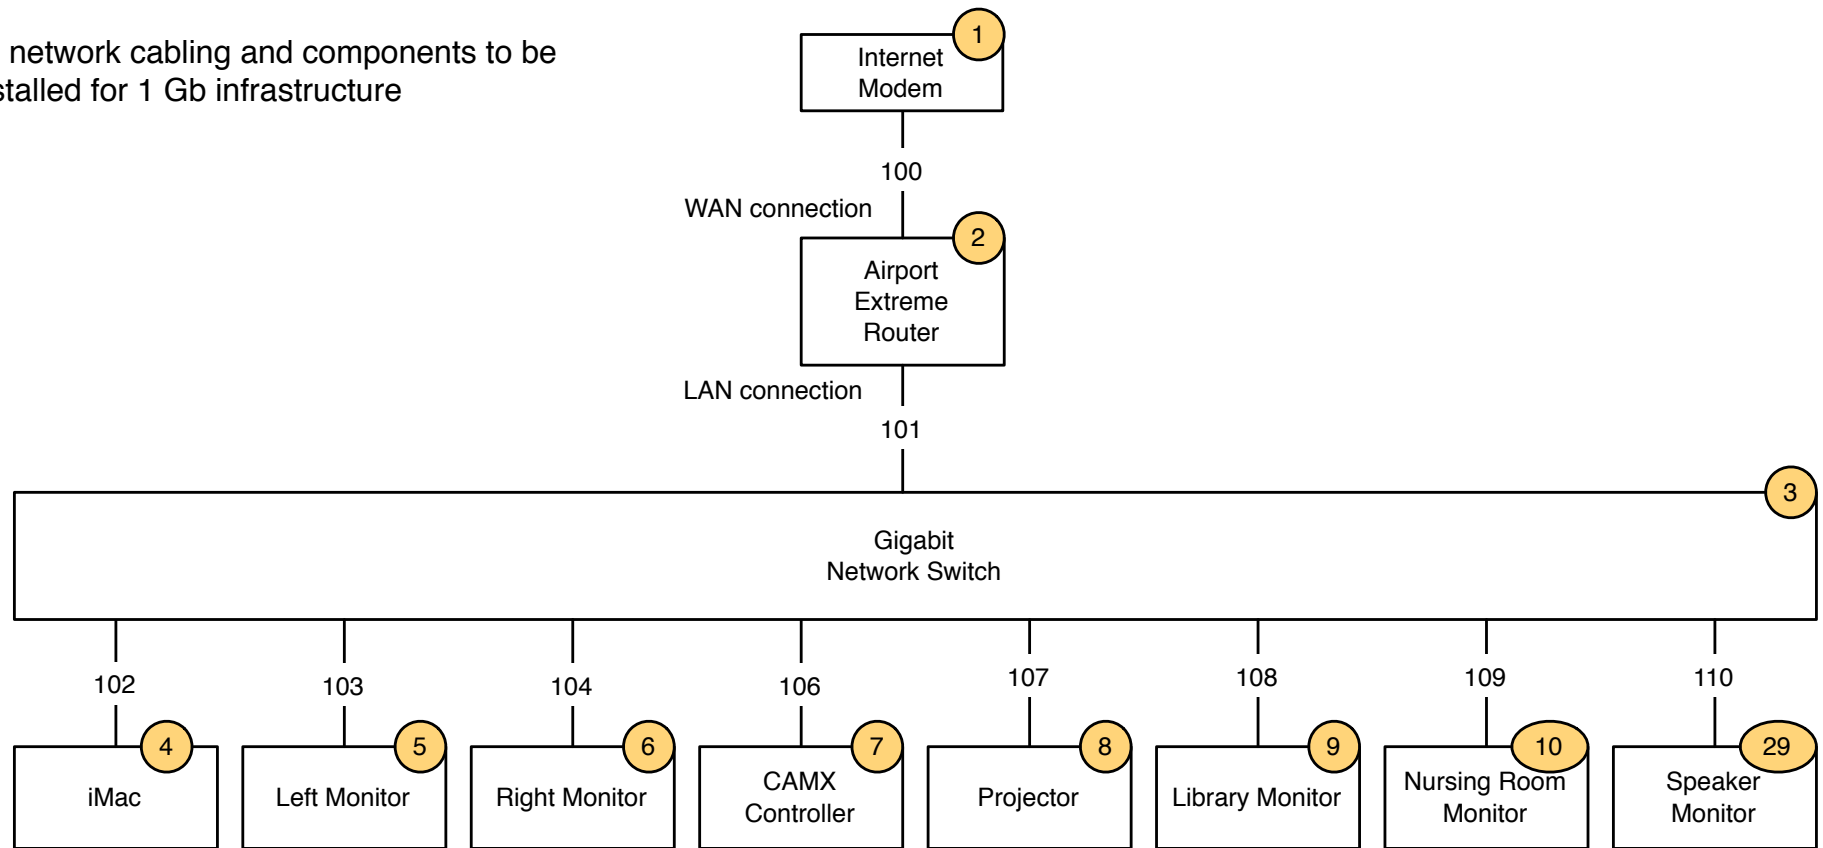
network cabling and components to be stalled for 1 Gb infrastructure

Internet Modem 1

100

WAN connection

Airport Extreme Router 2

LAN connection

101

Gigabit Network Switch 3

102

103

104

106

107

108

109

110

iMac 4

Left Monitor 5

Right Monitor 6

CAMX Controller 7

Projector 8

Library Monitor 9

Nursing Room Monitor 10

Speaker Monitor 29